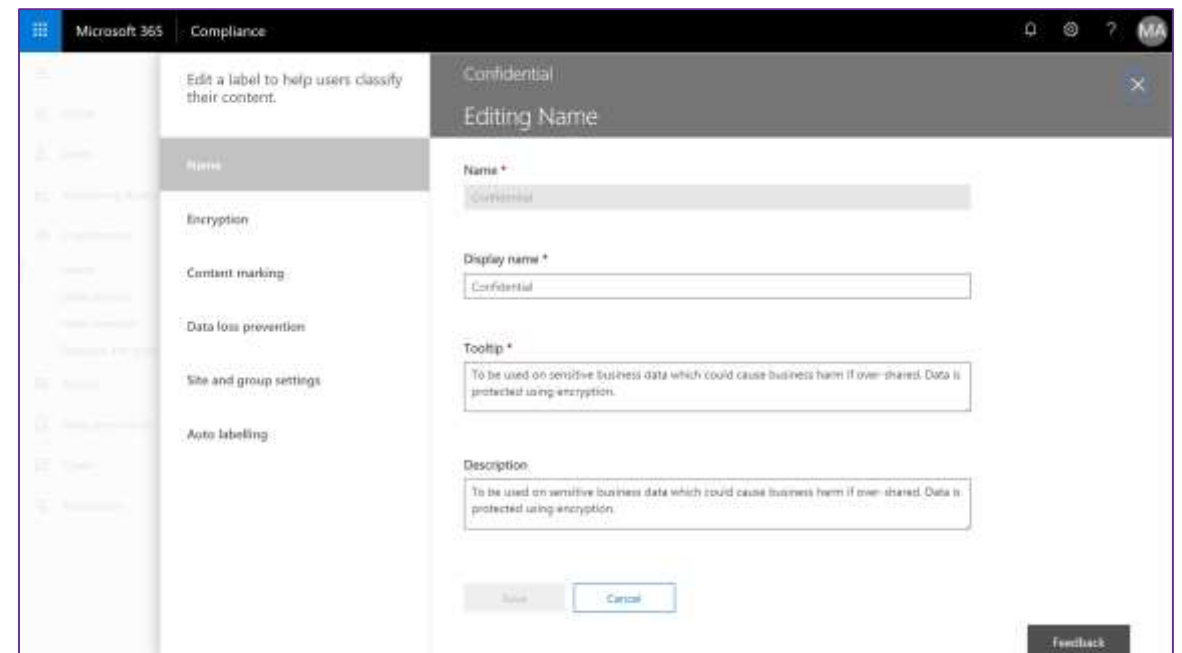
Microsoft 365 Compliance

MA

Edit a label to help users classify their content.

Name

Encryption

Content marking

Data loss prevention

Site and group settings

Auto labelling

Confidential

Editing Name

Name *

Confidential

Display name *

Confidential

Tooltip *

To be used on sensitive business data which could cause business harm if over-shared. Data is protected using encryption.

Description

To be used on sensitive business data which could cause business harm if over-shared. Data is protected using encryption.

Save Cancel

Feedback